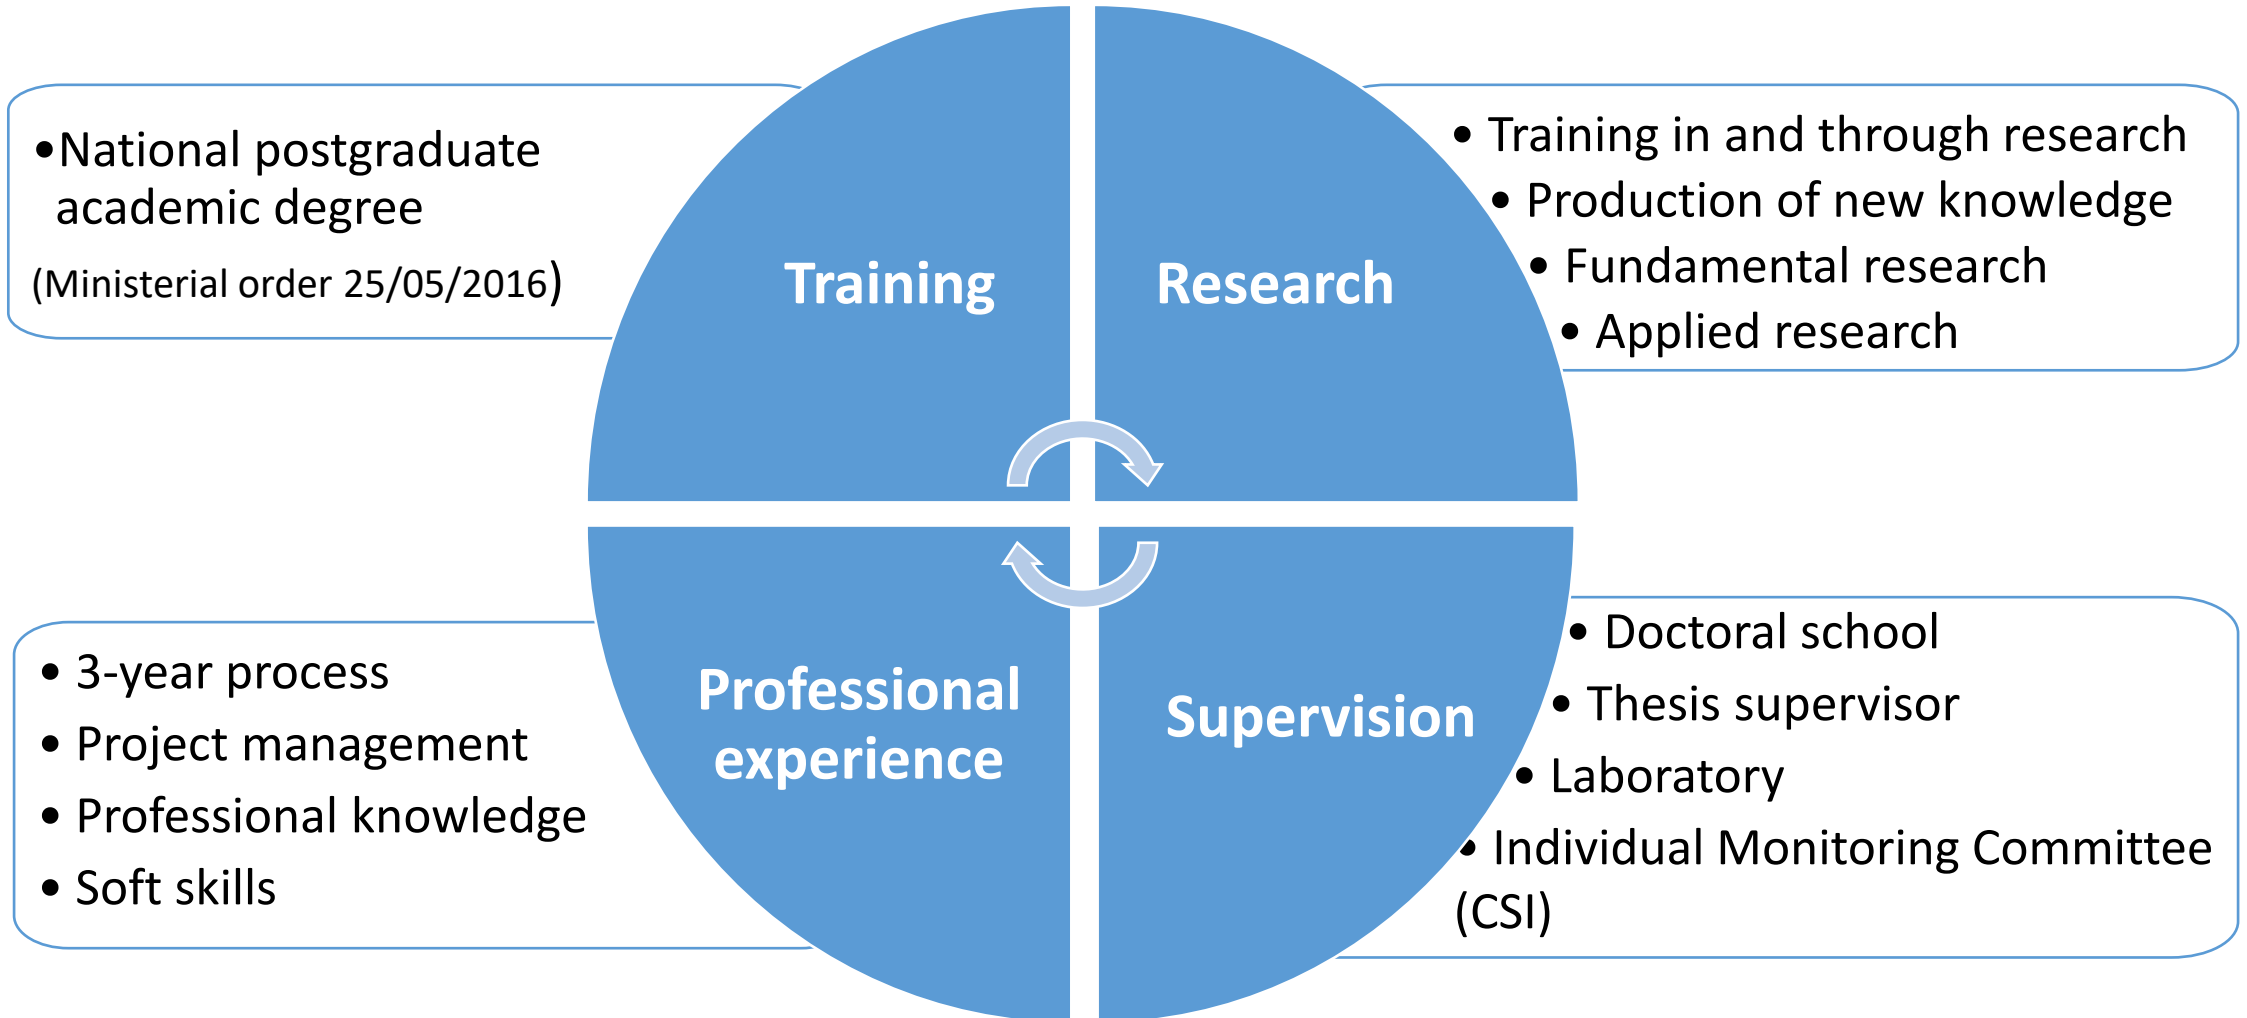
•National postgraduate academic degree

(Ministerial order 25/05/2016)

Training

Research

• Training in and through research
• Production of new knowledge
• Fundamental research
• Applied research

• 3-year process
• Project management
• Professional knowledge
• Soft skills

Professional experience

Supervision

• Doctoral school
• Thesis supervisor
• Laboratory
• Individual Monitoring Committee (CSI)